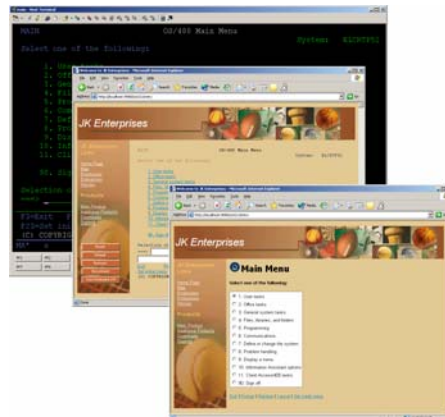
MAIN
OS/400 Main Menu
System:
Select one of the following:
1.
2.
3.
4.
5.
6.
7.
8.
9.
10.
11.
90.
Selection
===>
F3=Exit
F23=Set in
(C) COPYRIGHT
MA*
JK Enterprises
MAIN
OS/400 Main Menu
System:
Select one of the following:
Products
Selection
JK Enterprises
Main Menu
Select one of the following:
1. User tasks
2. Office tasks
3. General system tasks
4. Files, libraries, and folders
5. Programming
6. Communications
7. Define or change the system
8. Problem handling
9. Display a menu
10. Information Assistant options
11. Client Access/400 tasks
90. Sign off
Products